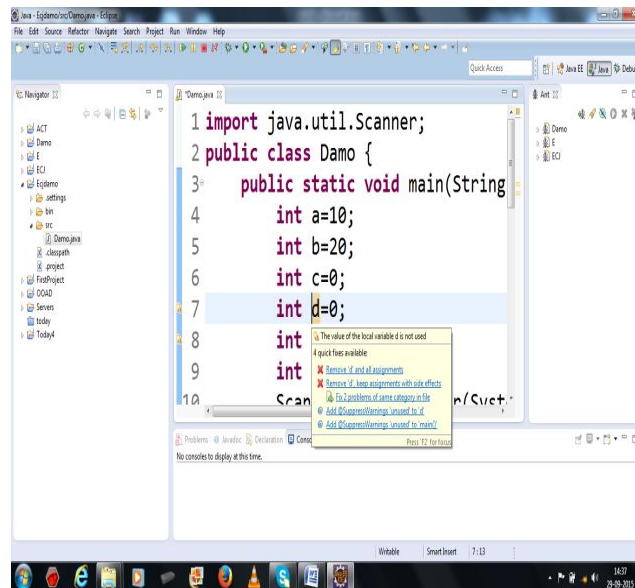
Java - Ecjdemo/src/Damo.java - Eclipse

File Edit Source Refactor Navigate Search Project Run Window Help

Quick Access

Java EE Java Debu

Navigator

ACT
Damo
E
ECJ
Ecjdemo
.settings
bin
src
Damo.java
.classpath
.project
FirstProject
OOAD
Servers
today
Today4

*Damo.java

1 import java.util.Scanner;
2 public class Damo {
3 public static void main(String
4 int a=10;
5 int b=20;
6 int c=0;
7 int d=0;
8 int
9 int
10 Scan r(Syst

The value of the local variable d is not used
4 quick fixes available:
Remove 'd' and all assignments
Remove 'd', keep assignments with side effects
Fix 2 problems of same category in file
Add @SuppressWarnings 'unused' to 'd'
Add @SuppressWarnings 'unused' to 'main()'
Press 'F2' for focus

Ant

Damo
E
ECJ

Problems Javadoc Declaration Conso

No consoles to display at this time.

Writable Smart Insert 7 : 13

14:37
29-09-2015